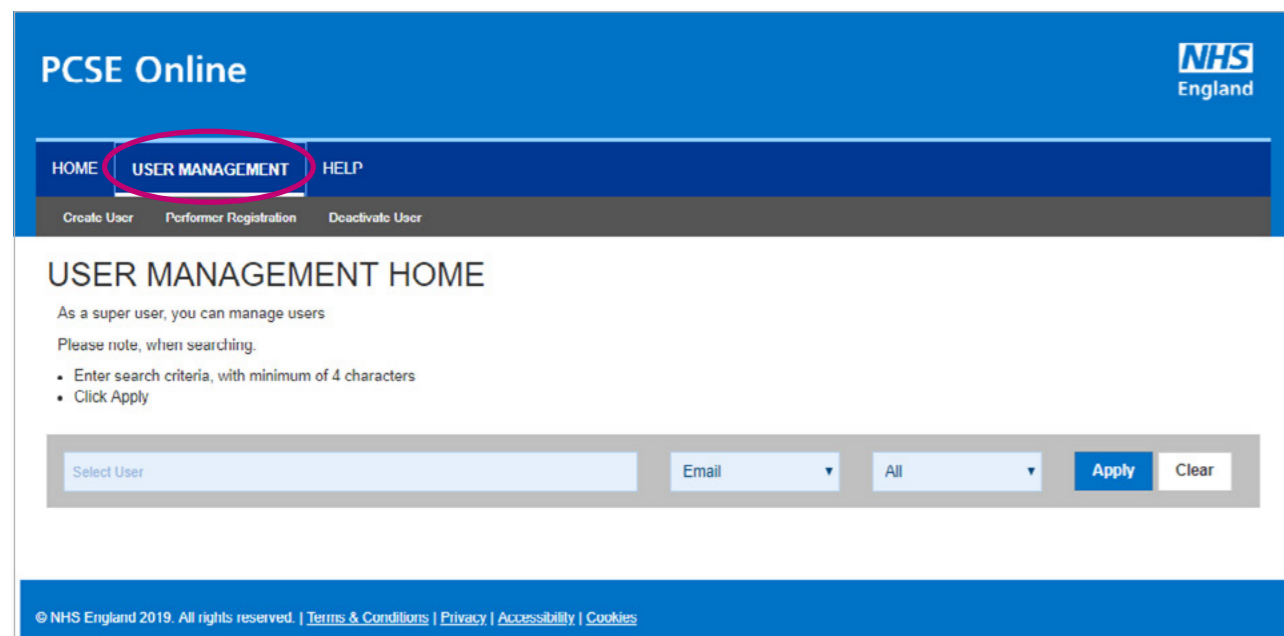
PCSE Online

NHS
England

HOME USER MANAGEMENT HELP

Create User Performer Registration Deactivate User

USER MANAGEMENT HOME

As a super user, you can manage users

Please note, when searching.

- Enter search criteria, with minimum of 4 characters
- Click Apply

Select User

Email ▾

All ▾

Apply Clear

© NHS England 2019. All rights reserved. | Terms & Conditions | Privacy | Accessibility | Cookies